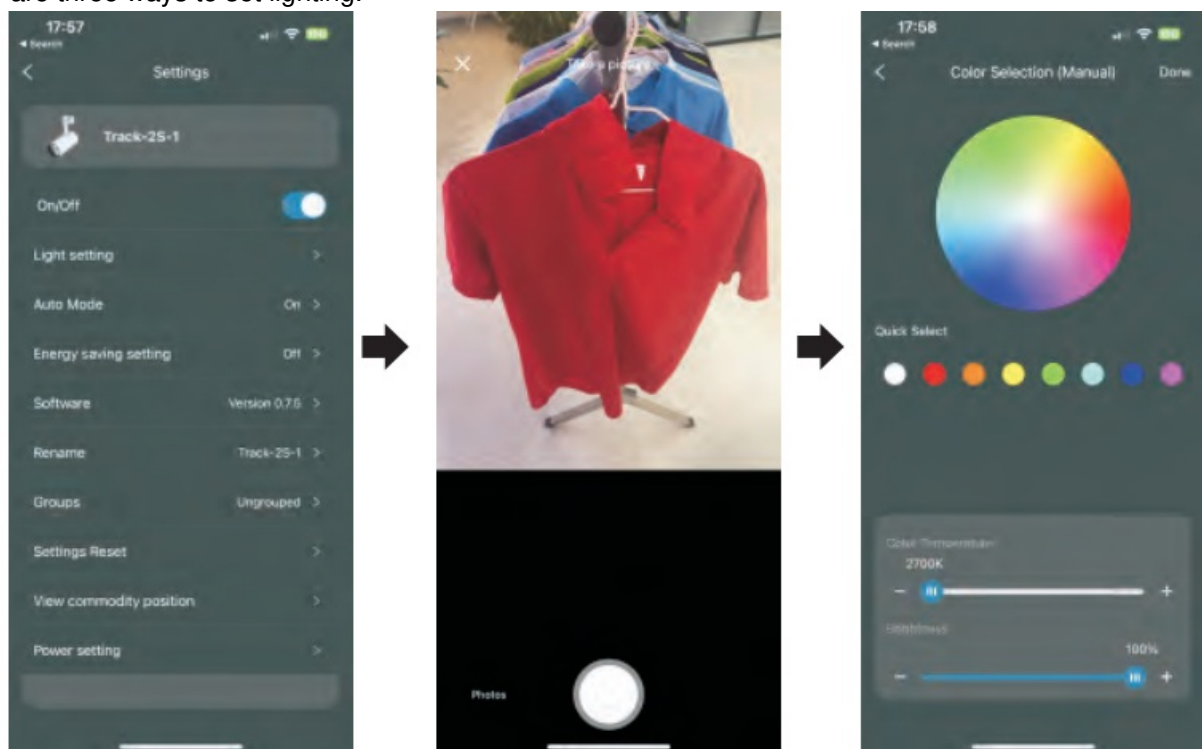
are three ways to set lighting.

17:57
◂ Search
<
Settings
Track-2S-1
On/Off
Light setting >
Auto Mode On >
Energy saving setting Off >
Software Version 0.7.5 >
Rename Track-2S-1 >
Groups Ungrouped >
Settings Reset >
View commodity position >
Power setting >

Take a picture
Photos

17:58
◂ Search
<
Color Selection (Manual)
Done
Quick Select
Color Temperature
2700K
−
+
Brightness
100%
−
+